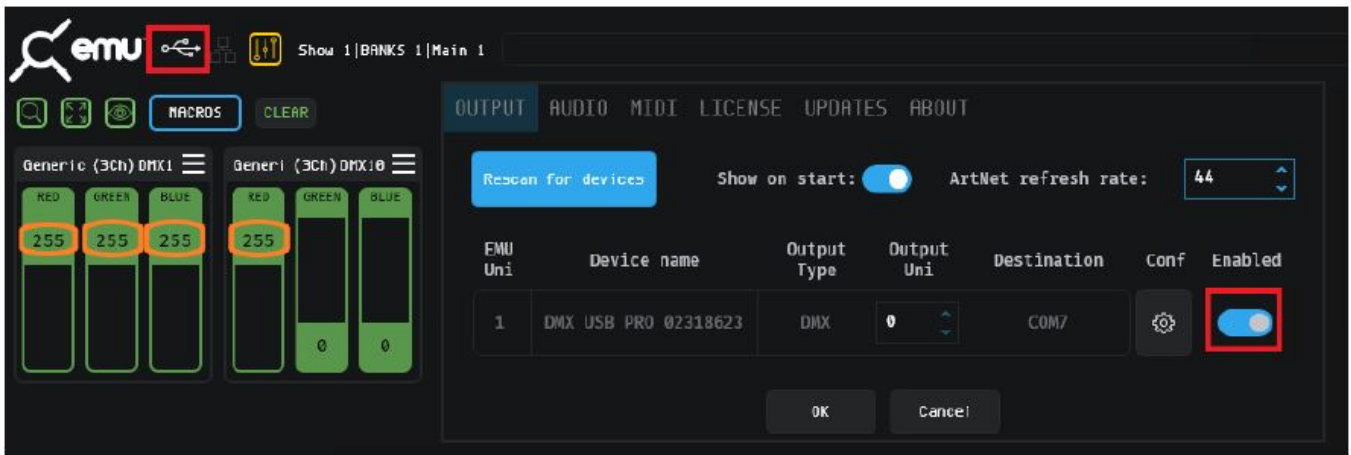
emu

Show 1|BANKS 1|Main 1

MACROS CLEAR

Generic (3Ch) DMX1

RED GREEN BLUE

255 255 255

Generi (3Ch) DMX10

RED GREEN BLUE

255

0 0

OUTPUT AUDIO MIDI LICENSE UPDATES ABOUT

Rescan for devices

Show on start:

ArtNet refresh rate: 44

| EMU Uni | Device name | Output Type | Output Uni | Destination | Conf | Enabled |
|---|---|---|---|---|---|---|
| 1 | DMX USB PRO 02318623 | DMX | 0 | COM7 | | |

OK Cancel